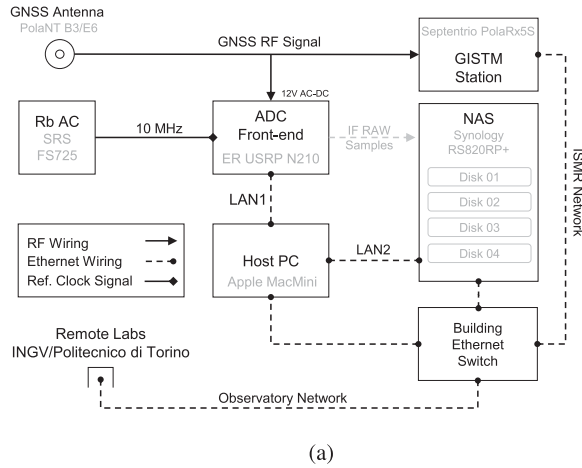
GNSS Antenna
PolaNT B3/E6

GNSS RF Signal

Septentrio PolaRx5S
GISTM Station

12V AC-DC

Rb AC
SRS
FS725

10 MHz

ADC
Front-end
ER USRP N210

IF RAW
Samples

NAS
Synology
RS820RP+
Disk 01
Disk 02
Disk 03
Disk 04

ISMR Network

LAN1

RF Wiring
Ethernet Wiring
Ref. Clock Signal

Host PC
Apple MacMini

LAN2

Remote Labs
INGV/Politecnico di Torino

Building
Ethernet
Switch

Observatory Network

(a)